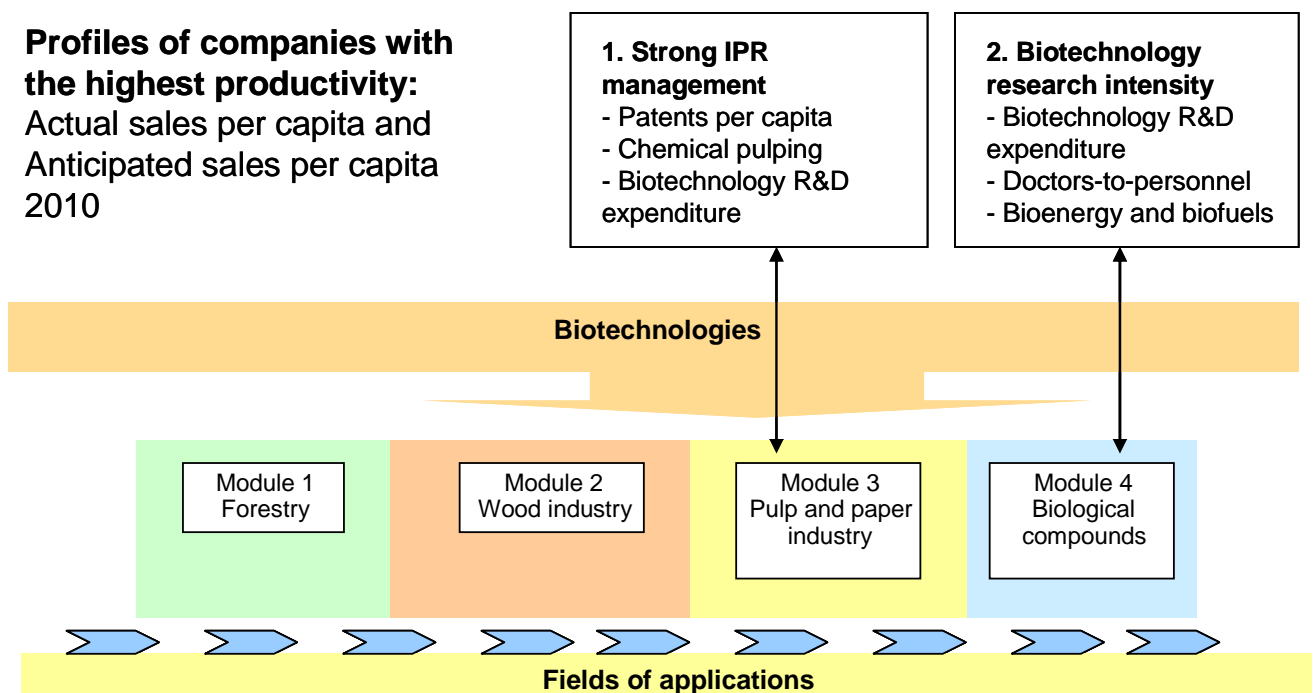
**Profiles of companies with the highest productivity:**
Actual sales per capita and Anticipated sales per capita 2010

**1. Strong IPR management**
- Patents per capita
- Chemical pulping
- Biotechnology R&D expenditure

**2. Biotechnology research intensity**
- Biotechnology R&D expenditure
- Doctors-to-personnel
- Bioenergy and biofuels

**Biotechnologies**

Module 1
Forestry

Module 2
Wood industry

Module 3
Pulp and paper industry

Module 4
Biological compounds

**Fields of applications**